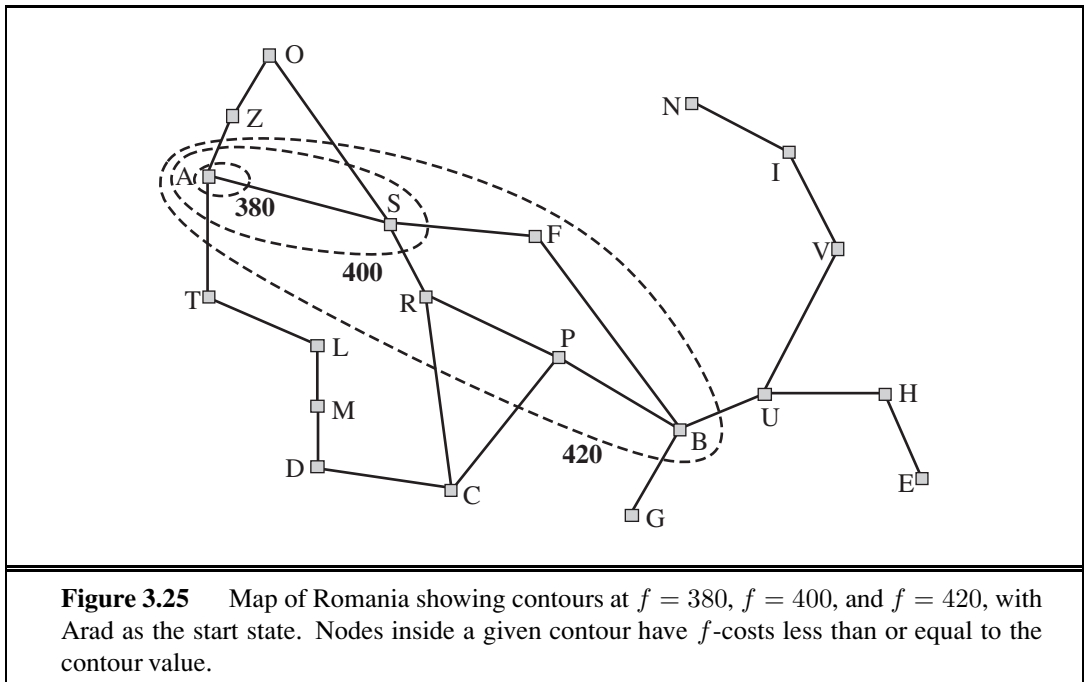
O
Z
N
I
A
380
S
F
400
V
T
R
L
P
M
U
H
B
420
D
C
E
G

**Figure 3.25** Map of Romania showing contours at $f = 380$, $f = 400$, and $f = 420$, with Arad as the start state. Nodes inside a given contour have $f$-costs less than or equal to the contour value.